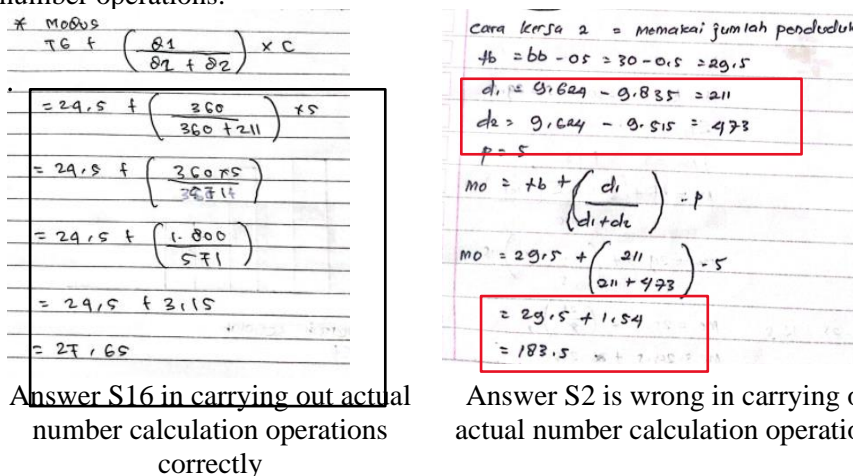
number operations.

* Modus
$T6 + \left(\frac{\delta 1}{\delta 2 + \delta 2}\right) \times C$

$= 29,5 + \left(\frac{360}{360 + 211}\right) \times 5$

$= 29,5 + \left(\frac{360 \times 5}{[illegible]}\right)$

$= 29,5 + \left(\frac{1.800}{571}\right)$

$= 29,5 + 3,15$

$= 27,65$

Answer S16 in carrying out actual number calculation operations correctly

Cara kerja 2 = Memakai jumlah penduduk
$tb = bb - 05 = 30 - 0,5 = 29,5$
$d_1 = 9.624 - 9.835 = 211$
$d_2 = 9.624 - 9.515 = 473$
$p = 5$
$Mo = tb + \left(\frac{d_1}{d_1 + d_2}\right) \cdot p$
$Mo = 29,5 + \left(\frac{211}{211 + 473}\right) \cdot 5$
$= 29,5 + 1,54$
$= 183,5$

Answer S2 is wrong in carrying out actual number calculation operations